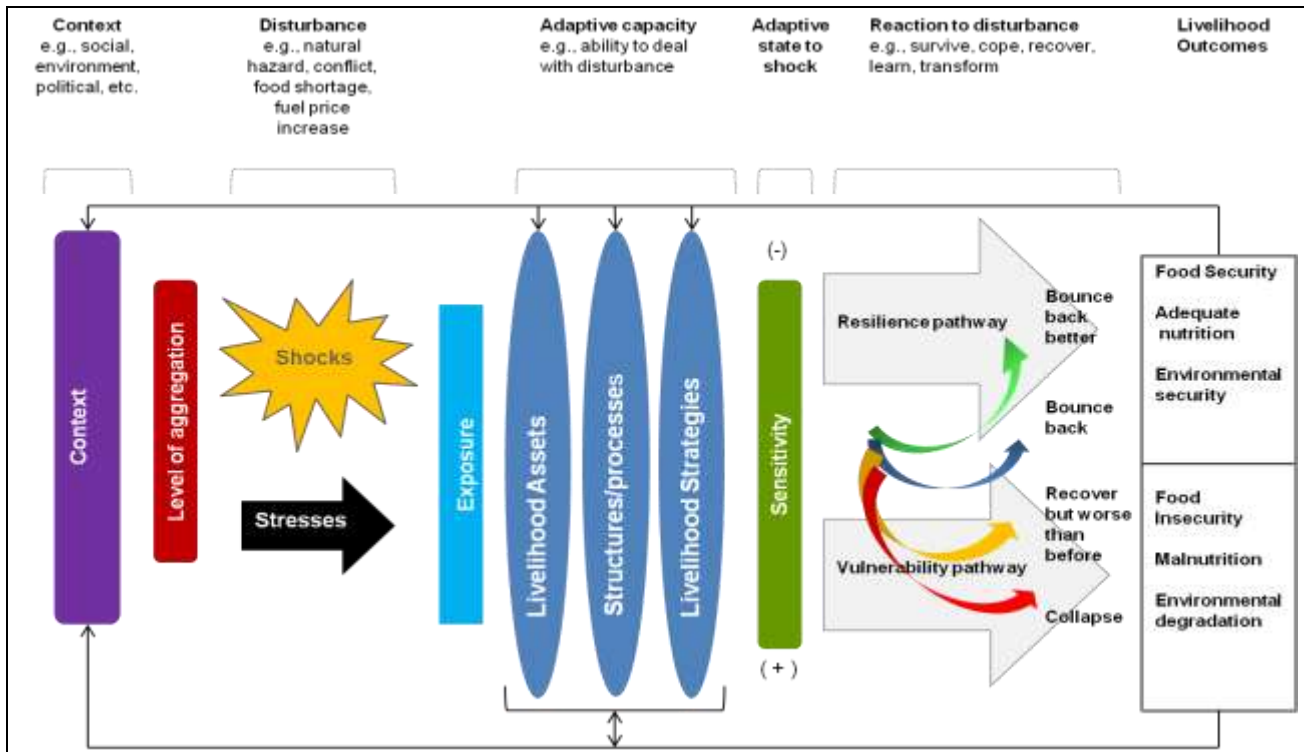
Context
e.g., social, environment, political, etc.

Disturbance
e.g., natural hazard, conflict, food shortage, fuel price increase

Adaptive capacity
e.g., ability to deal with disturbance

Adaptive state to shock

Reaction to disturbance
e.g., survive, cope, recover, learn, transform

Livelihood Outcomes

Context

Level of aggregation

Shocks

Stresses

Exposure

Livelihood Assets

Structures/processes

Livelihood Strategies

(-)

Sensitivity

( + )

Resilience pathway

Bounce back better

Bounce back

Recover but worse than before

Vulnerability pathway

Collapse

Food Security

Adequate nutrition

Environmental security

Food Insecurity

Malnutrition

Environmental degradation